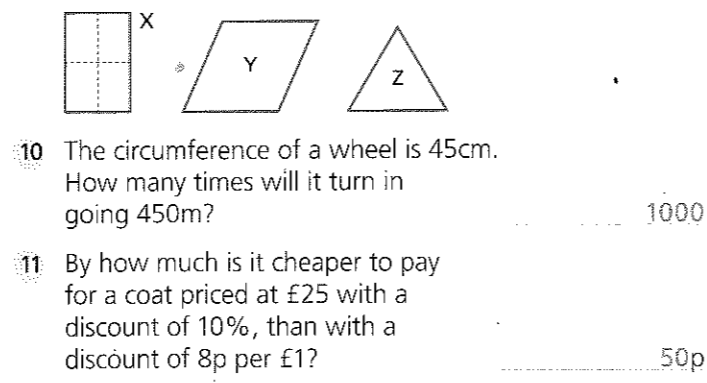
X

Y

Z

10 The circumference of a wheel is 45cm. How many times will it turn in going 450m? 1000

11 By how much is it cheaper to pay for a coat priced at £25 with a discount of 10%, than with a discount of 8p per £1? 50p